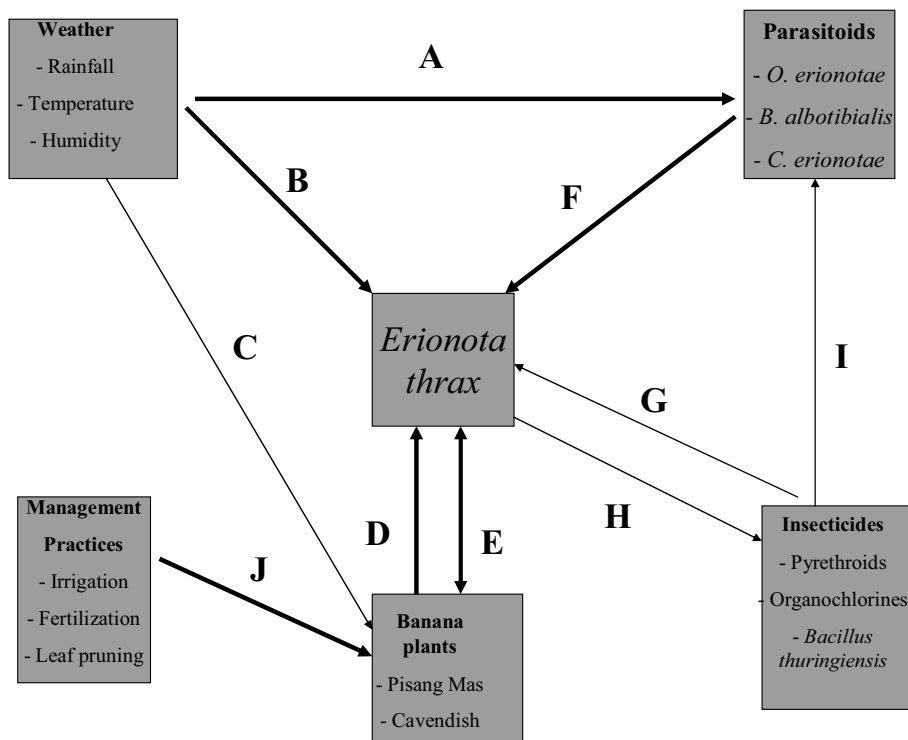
Weather
- Rainfall
- Temperature
- Humidity

A

Parasitoids
- O. erionotae
- B. albotibialis
- C. erionotae

B

F

C

Erionota thrax

I

G

H

D

E

Management Practices
- Irrigation
- Fertilization
- Leaf pruning

J

Banana plants
- Pisang Mas
- Cavendish

Insecticides
- Pyrethroids
- Organochlorines
- Bacillus thuringiensis